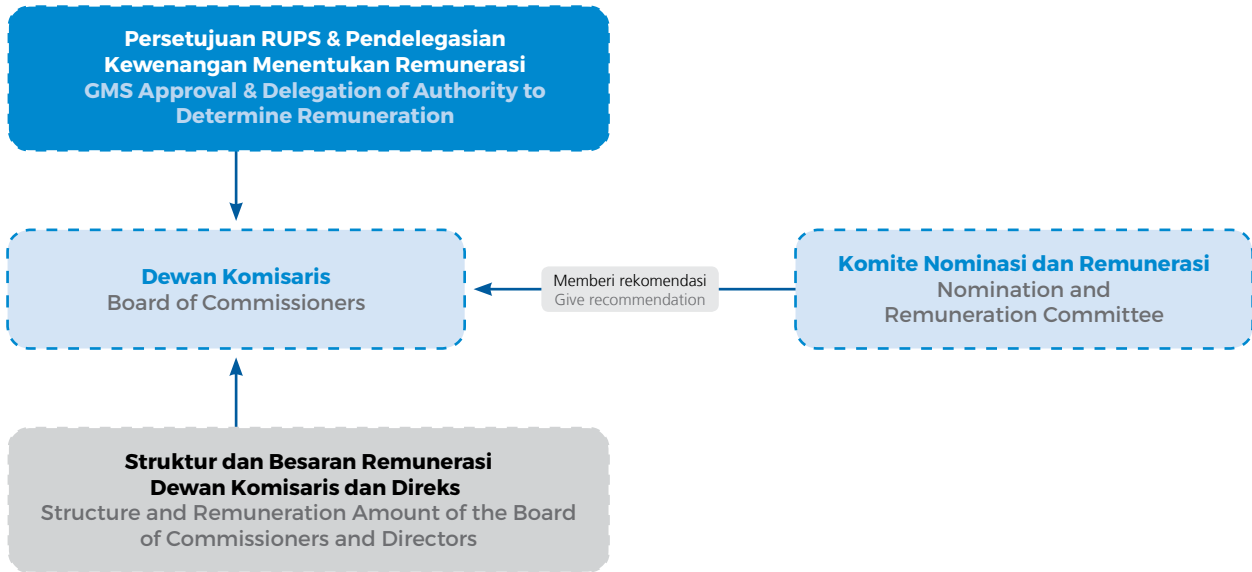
Persetujuan RUPS & Pendelegasian Kewenangan Menentukan Remunerasi
GMS Approval & Delegation of Authority to Determine Remuneration

Dewan Komisaris
Board of Commissioners

Memberi rekomendasi
Give recommendation

Komite Nominasi dan Remunerasi
Nomination and Remuneration Committee

Struktur dan Besaran Remunerasi Dewan Komisaris dan Direks
Structure and Remuneration Amount of the Board of Commissioners and Directors